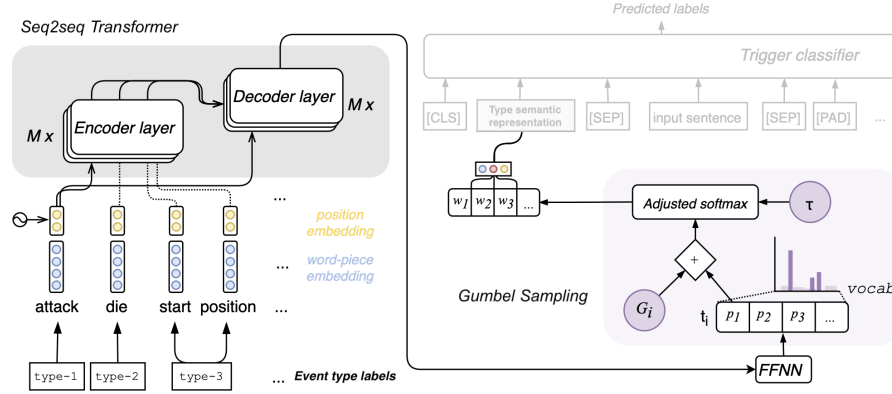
Seq2seq Transformer

Predicted labels

Trigger classifier

M x

Decoder layer

M x

Encoder layer

[CLS]

Type semantic representation

[SEP]

input sentence

[SEP]

[PAD]

...

$w_1$ $w_2$ $w_3$ ...

Adjusted softmax

τ

position embedding

word-piece embedding

+

attack

die

start

position

...

Gumbel Sampling

$G_i$

$t_i$

$p_1$ $p_2$ $p_3$ ...

vocab

type-1

type-2

type-3

...

Event type labels

FFNN